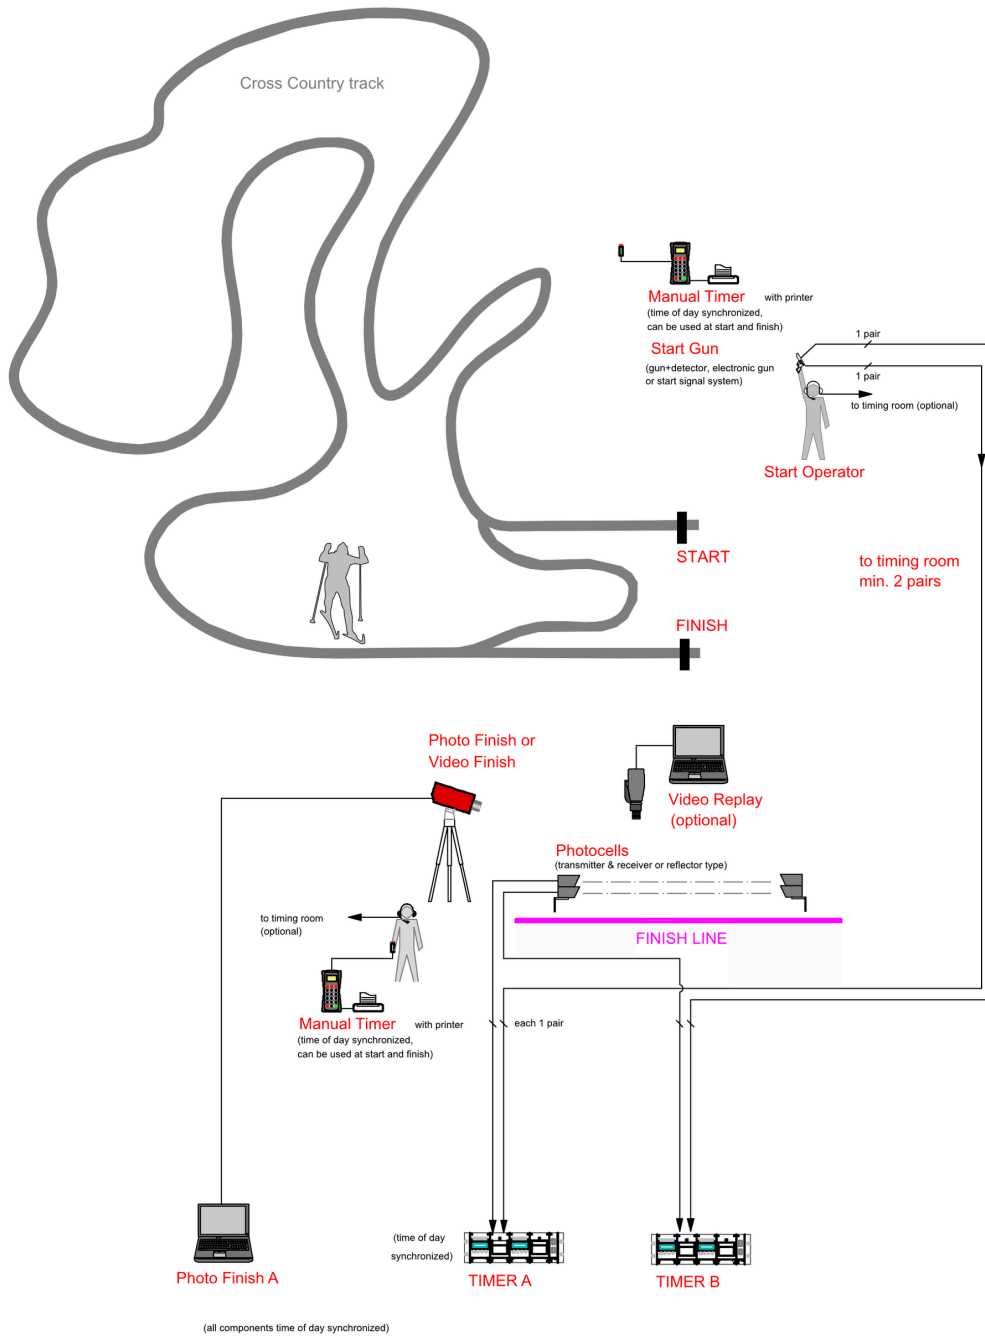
Cross Country track

Manual Timer with printer
(time of day synchronized, can be used at start and finish)

Start Gun
(gun+detector, electronic gun or start signal system)

1 pair

1 pair

to timing room (optional)

Start Operator

START

to timing room
min. 2 pairs

FINISH

Photo Finish or
Video Finish

Video Replay
(optional)

Photocells
(transmitter & receiver or reflector type)

FINISH LINE

to timing room
(optional)

Manual Timer with printer
(time of day synchronized, can be used at start and finish)

each 1 pair

(time of day synchronized)

Photo Finish A

TIMER A

TIMER B

(all components time of day synchronized)